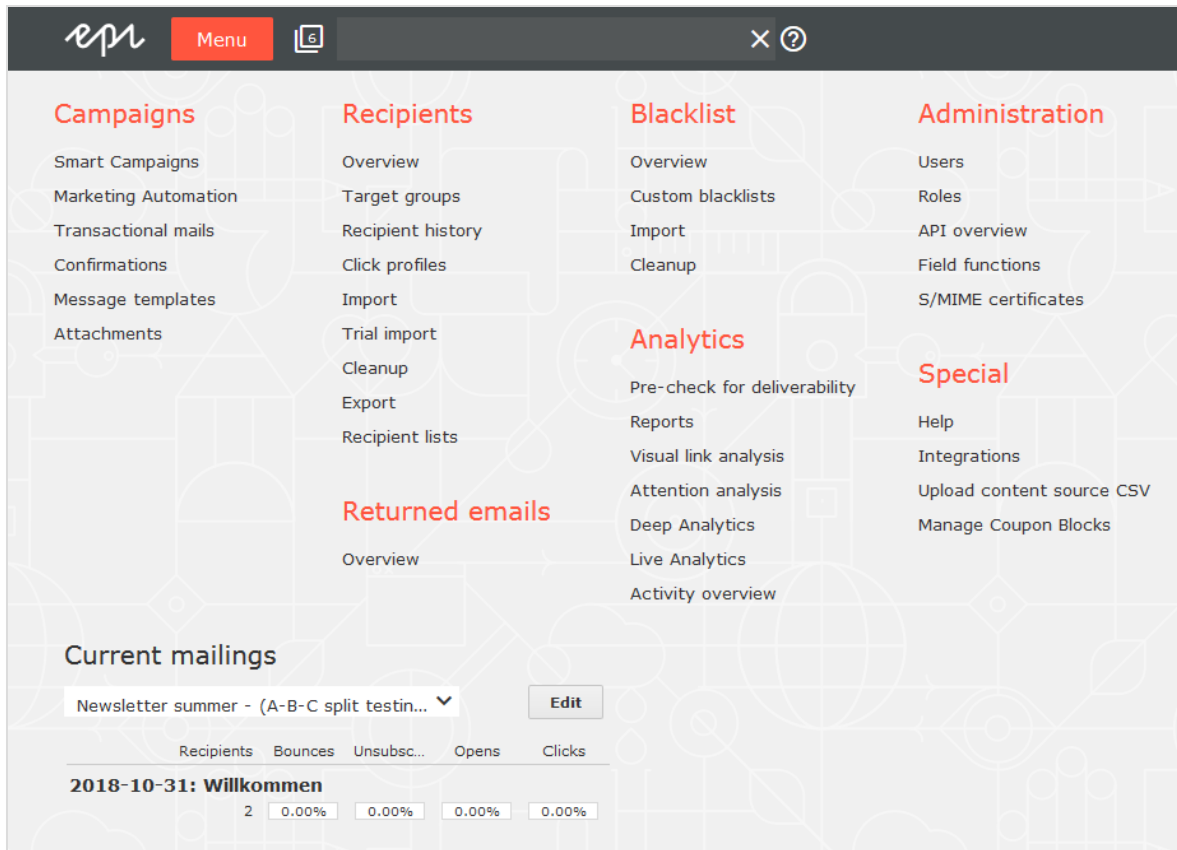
epi Menu 6 ✕ ?

Campaigns
Smart Campaigns
Marketing Automation
Transactional mails
Confirmations
Message templates
Attachments

Recipients
Overview
Target groups
Recipient history
Click profiles
Import
Trial import
Cleanup
Export
Recipient lists

Returned emails
Overview

Blacklist
Overview
Custom blacklists
Import
Cleanup

Analytics
Pre-check for deliverability
Reports
Visual link analysis
Attention analysis
Deep Analytics
Live Analytics
Activity overview

Administration
Users
Roles
API overview
Field functions
S/MIME certificates

Special
Help
Integrations
Upload content source CSV
Manage Coupon Blocks

Current mailings
Newsletter summer - (A-B-C split testin...
Edit

| | Recipients | Bounces | Unsubsc... | Opens | Clicks |
|---|---|---|---|---|---|
| 2018-10-31: Willkommen | | | | | |
| | 2 | 0.00% | 0.00% | 0.00% | 0.00% |